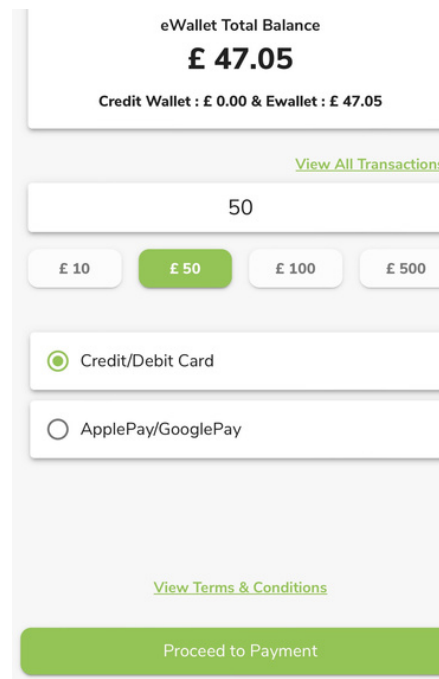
eWallet Total Balance

£ 47.05

Credit Wallet : £ 0.00 & Ewallet : £ 47.05

View All Transaction

50

£ 10

£ 50

£ 100

£ 500

Credit/Debit Card

ApplePay/GooglePay

View Terms & Conditions

Proceed to Payment